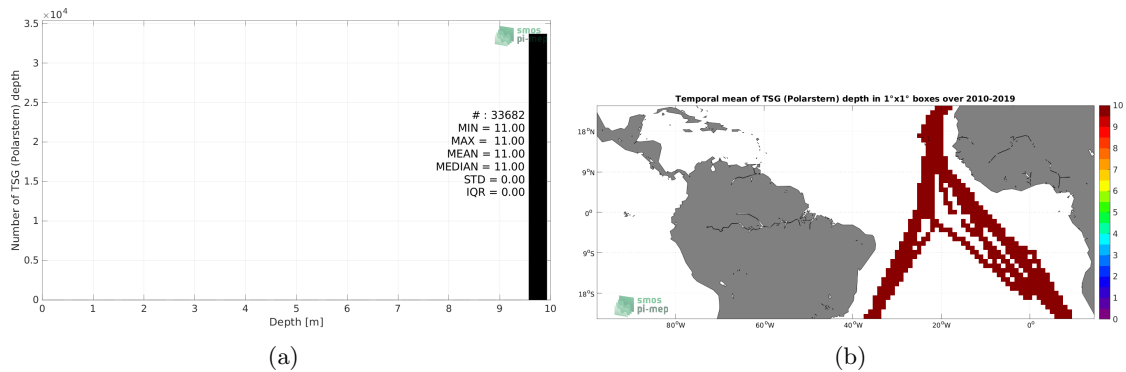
$\times 10^4$

3.5

3

2.5

2

1.5

1

0.5

0

Number of TSG (Polarstern) depth

smos pi-mep

# : 33682
MIN = 11.00
MAX = 11.00
MEAN = 11.00
MEDIAN = 11.00
STD = 0.00
IQR = 0.00

0 1 2 3 4 5 6 7 8 9 10

Depth [m]

(a)

Temporal mean of TSG (Polarstern) depth in 1°x1° boxes over 2010-2019

18°N

9°N

0°

9°S

18°S

smos pi-mep

80°W 60°W 40°W 20°W 0°

10 9 8 7 6 5 4 3 2 1 0

(b)